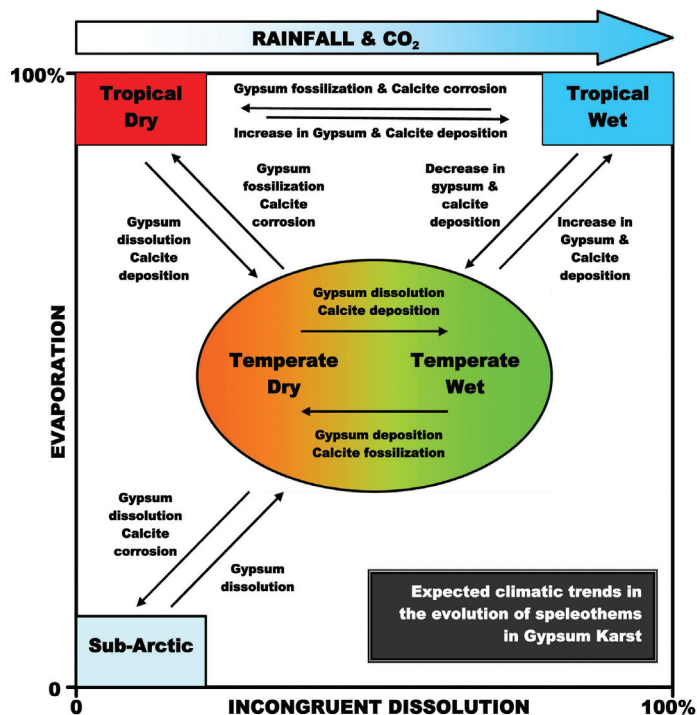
RAINFALL & $CO_2$

100%

Tropical Dry

Gypsum fossilization & Calcite corrosion

Increase in Gypsum & Calcite deposition

Tropical Wet

Gypsum fossilization Calcite corrosion

Decrease in gypsum & calcite deposition

Gypsum dissolution Calcite deposition

Increase in Gypsum & Calcite deposition

EVAPORATION

Gypsum dissolution Calcite deposition

Temperate Dry

Temperate Wet

Gypsum deposition Calcite fossilization

Gypsum dissolution Calcite corrosion

Gypsum dissolution

Expected climatic trends in the evolution of speleothems in Gypsum Karst

Sub-Arctic

0

0

INCONGRUENT DISSOLUTION

100%